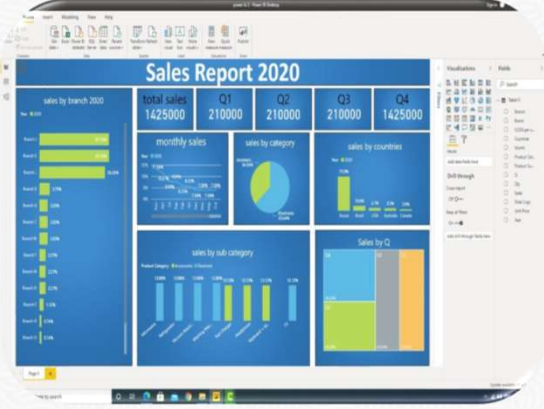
Sales Report 2020

sales by branch 2020

total sales
1425000

Q1
210000

Q2
210000

Q3
210000

Q4
1425000

monthly sales

sales by category

sales by countries

sales by sub category

Sales by Q

Visualizations

Fields

Drill through

Page 1